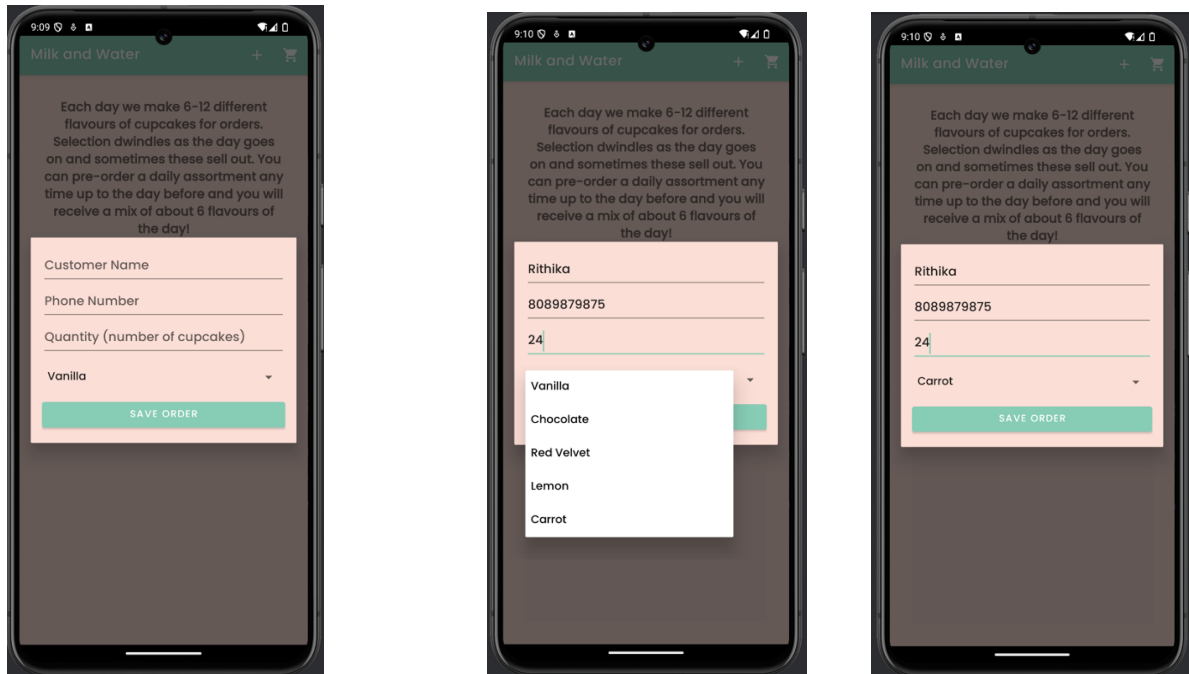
9:09

Milk and Water

+

Each day we make 6-12 different flavours of cupcakes for orders. Selection dwindles as the day goes on and sometimes these sell out. You can pre-order a daily assortment any time up to the day before and you will receive a mix of about 6 flavours of the day!

Customer Name

Phone Number

Quantity (number of cupcakes)

Vanilla

SAVE ORDER

9:10

Milk and Water

+

Each day we make 6-12 different flavours of cupcakes for orders. Selection dwindles as the day goes on and sometimes these sell out. You can pre-order a daily assortment any time up to the day before and you will receive a mix of about 6 flavours of the day!

Rithika

8089879875

24

Vanilla

Chocolate

Red Velvet

Lemon

Carrot

9:10

Milk and Water

+

Each day we make 6-12 different flavours of cupcakes for orders. Selection dwindles as the day goes on and sometimes these sell out. You can pre-order a daily assortment any time up to the day before and you will receive a mix of about 6 flavours of the day!

Rithika

8089879875

24

Carrot

SAVE ORDER